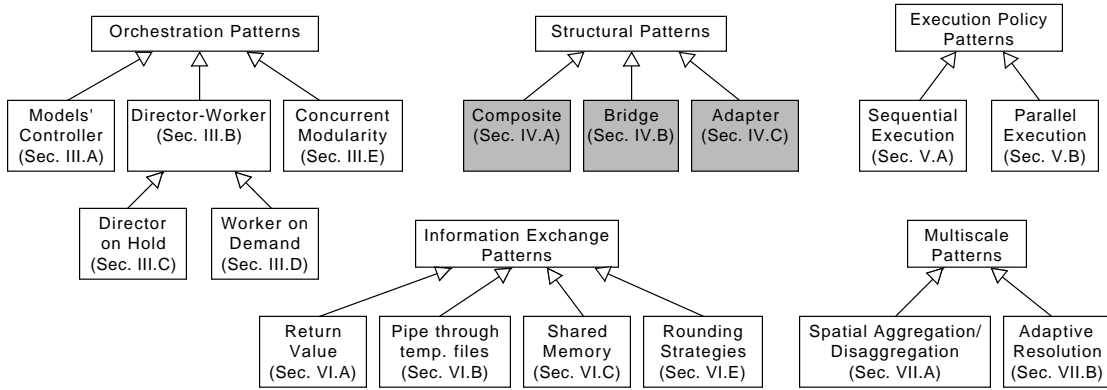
Orchestration Patterns

Models' Controller (Sec. III.A)

Director-Worker (Sec. III.B)

Concurrent Modularity (Sec. III.E)

Director on Hold (Sec. III.C)

Worker on Demand (Sec. III.D)

Structural Patterns

Composite (Sec. IV.A)

Bridge (Sec. IV.B)

Adapter (Sec. IV.C)

Execution Policy Patterns

Sequential Execution (Sec. V.A)

Parallel Execution (Sec. V.B)

Information Exchange Patterns

Return Value (Sec. VI.A)

Pipe through temp. files (Sec. VI.B)

Shared Memory (Sec. VI.C)

Rounding Strategies (Sec. VI.E)

Multiscale Patterns

Spatial Aggregation/ Disaggregation (Sec. VII.A)

Adaptive Resolution (Sec. VII.B)